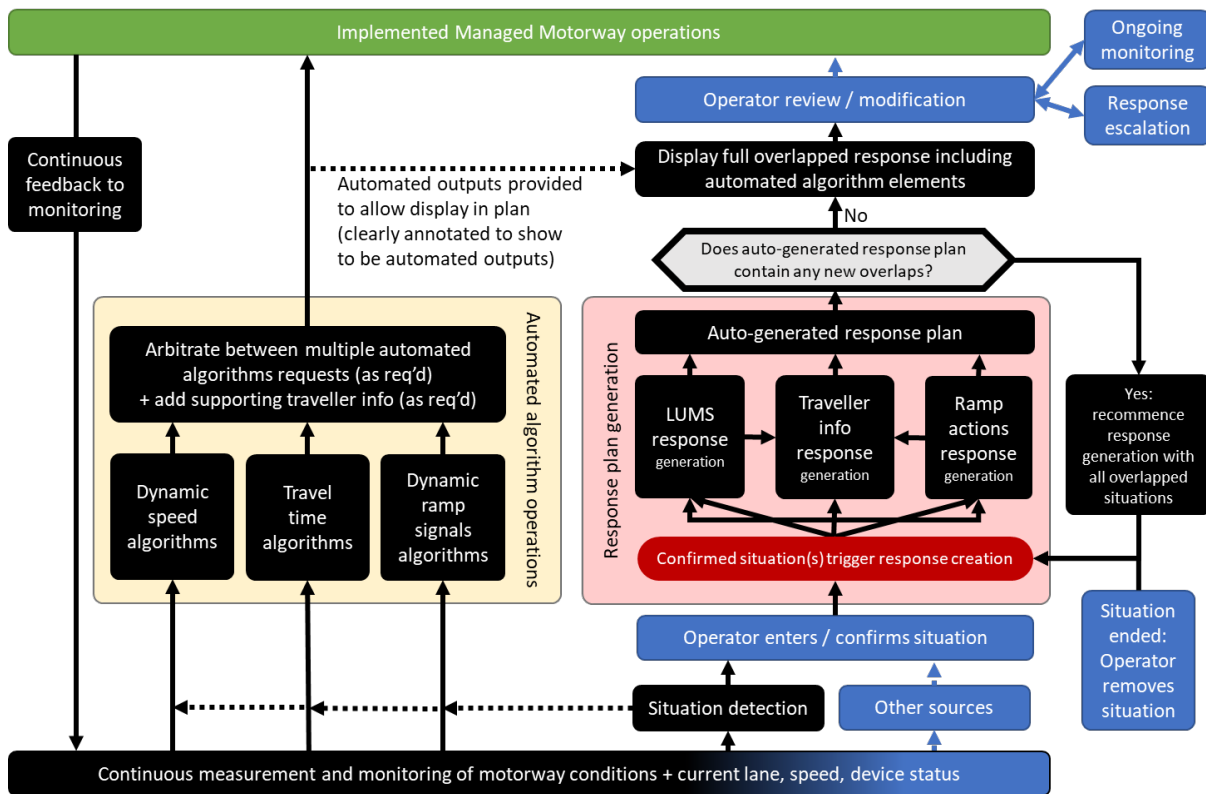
Implemented Managed Motorway operations

Ongoing monitoring

Operator review / modification

Response escalation

Continuous feedback to monitoring

Display full overlapped response including automated algorithm elements

Automated outputs provided to allow display in plan (clearly annotated to show to be automated outputs)

No

Does auto-generated response plan contain any new overlaps?

Automated algorithm operations

Arbitrate between multiple automated algorithms requests (as req'd) + add supporting traveller info (as req'd)

Dynamic speed algorithms

Travel time algorithms

Dynamic ramp signals algorithms

Response plan generation

Auto-generated response plan

LUMS response generation

Traveller info response generation

Ramp actions response generation

Yes: recommence response generation with all overlapped situations

Confirmed situation(s) trigger response creation

Operator enters / confirms situation

Situation ended: Operator removes situation

Situation detection

Other sources

Continuous measurement and monitoring of motorway conditions + current lane, speed, device status